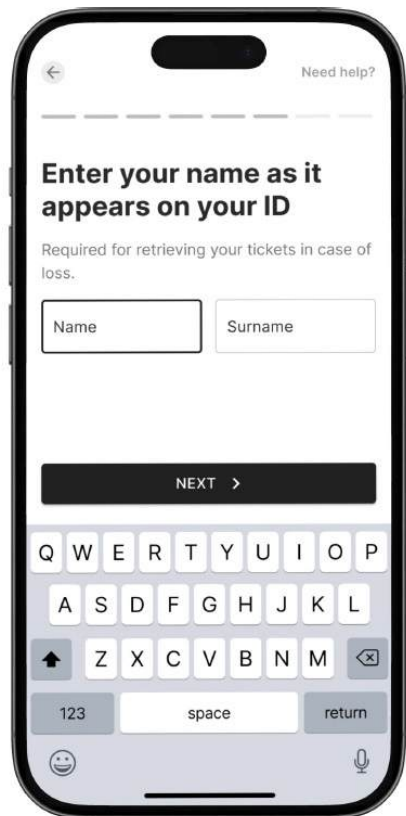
Need help?

Enter your name as it appears on your ID

Required for retrieving your tickets in case of loss.

Name

Surname

NEXT >

Q W E R T Y U I O P

A S D F G H J K L

Z X C V B N M

123

space

return